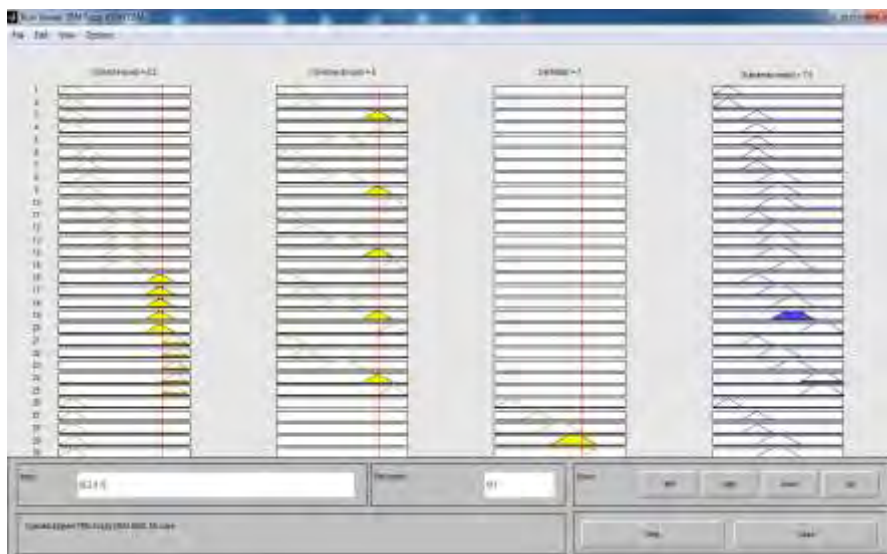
Rule Viewer: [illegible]

File Edit View Options

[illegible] = 0.5

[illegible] = 3

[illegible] = 1

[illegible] = 7.5

1
2
3
4
5
6
7
8
9
10
11
12
13
14
15
16
17
18
19
20
21
22
23
24
25
26
27
28
29
30

Input:

[0.5 3 1]

Plot points:

101

Move:

left

right

down

up

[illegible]

Help

Close